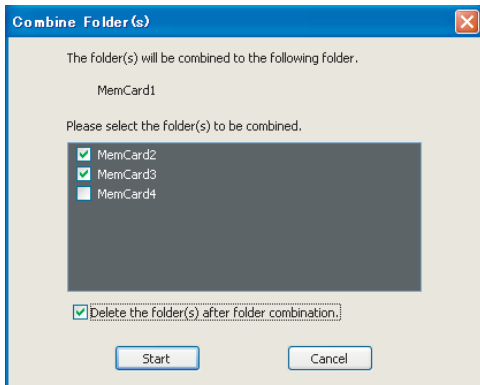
Combine Folder(s)

The folder(s) will be combined to the following folder.

MemCard1

Please select the folder(s) to be combined.

MemCard2
MemCard3
MemCard4

Delete the folder(s) after folder combination.

Start

Cancel